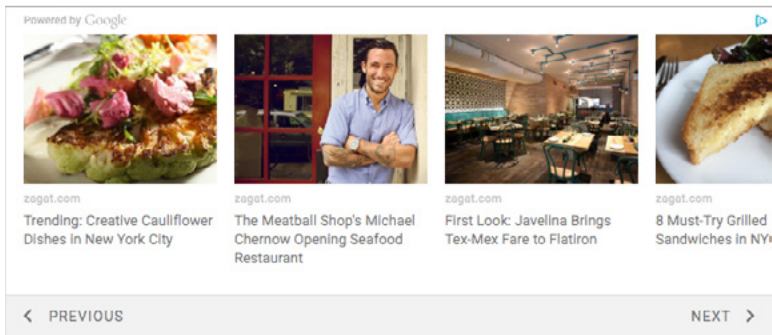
Powered by Google

zagat.com
Trending: Creative Cauliflower Dishes in New York City

zagat.com
The Meatball Shop's Michael Chernow Opening Seafood Restaurant

zagat.com
First Look: Javelina Brings Tex-Mex Fare to Flatiron

zagat.com
8 Must-Try Grilled Sandwiches in NY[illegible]

< PREVIOUS

NEXT >